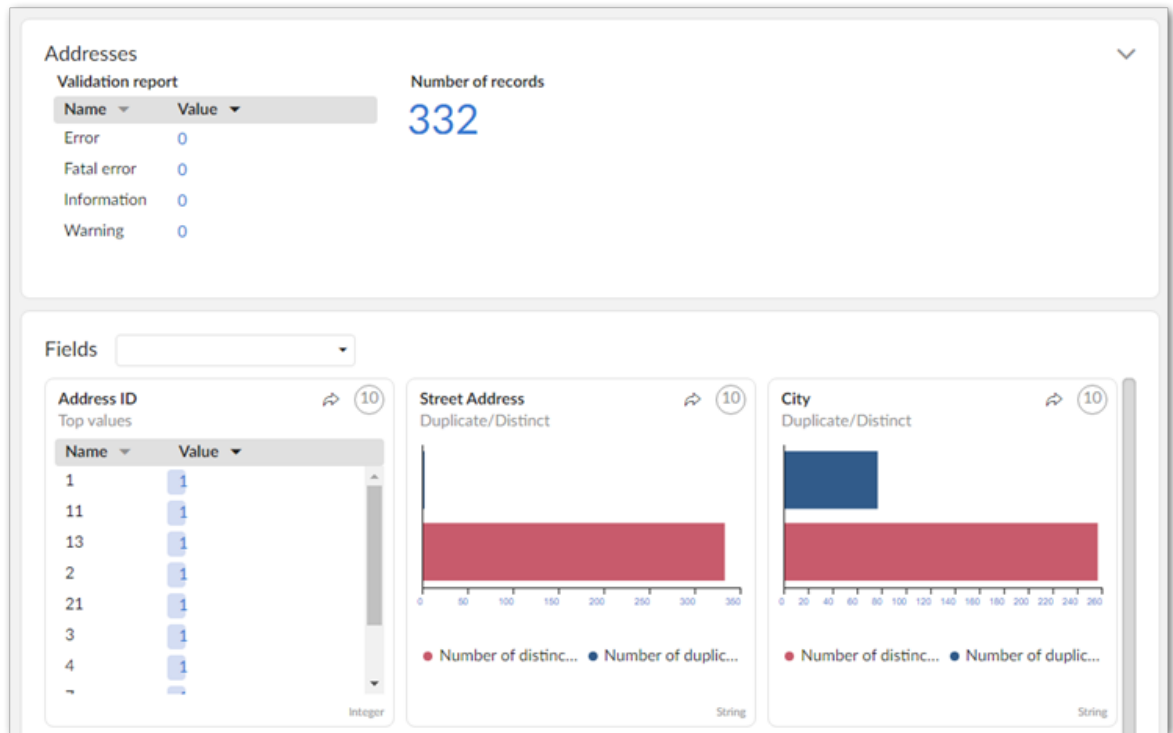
Addresses

Validation report

| Name | Value |
|---|---|
| Error | 0 |
| Fatal error | 0 |
| Information | 0 |
| Warning | 0 |

Number of records

332

Fields

Address ID
Top values
10

| Name | Value |
|---|---|
| 1 | 1 |
| 11 | 1 |
| 13 | 1 |
| 2 | 1 |
| 21 | 1 |
| 3 | 1 |
| 4 | 1 |

Integer

Street Address
Duplicate/Distinct
10

0 50 100 150 200 250 300 350

● Number of distinc... ● Number of duplic...

String

City
Duplicate/Distinct
10

0 20 40 60 80 100 120 140 160 180 200 220 240 260

● Number of distinc... ● Number of duplic...

String